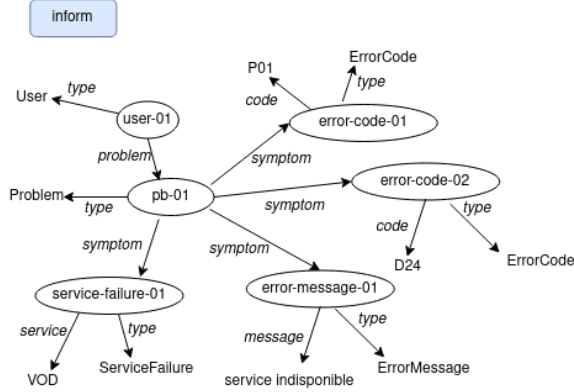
inform

ErrorCode
P01
type
code
error-code-01
User
type
user-01
problem
symptom
Problem
pb-01
error-code-02
type
symptom
type
code
symptom
symptom
D24
ErrorCode
error-message-01
service-failure-01
type
message
service
type
VOD
ServiceFailure
service indisponible
ErrorMessage